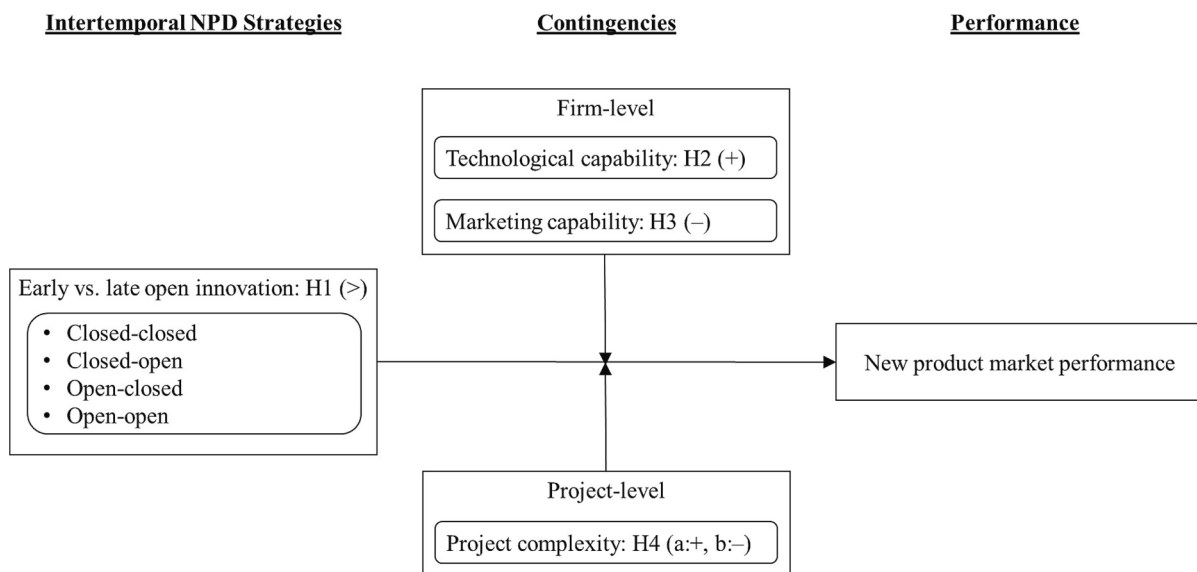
Intertemporal NPD Strategies

Contingencies

Performance

Firm-level

Technological capability: H2 (+)

Marketing capability: H3 (–)

Early vs. late open innovation: H1 (>)

- Closed-closed
- Closed-open
- Open-closed
- Open-open

New product market performance

Project-level

Project complexity: H4 (a:+, b:–)